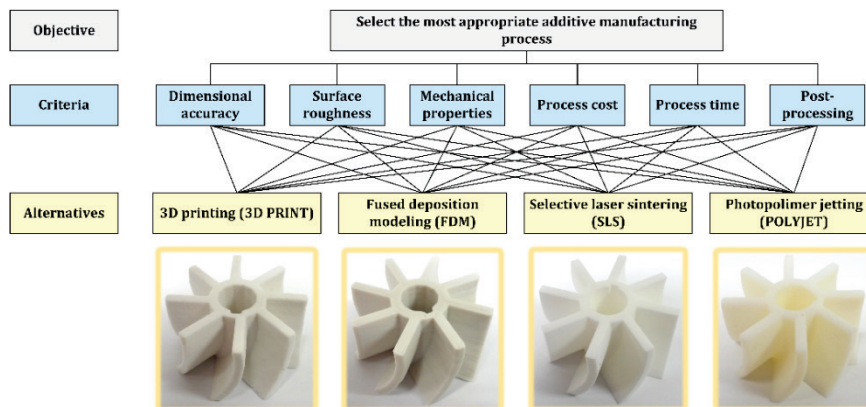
Objective

Select the most appropriate additive manufacturing process

Criteria

Dimensional accuracy

Surface roughness

Mechanical properties

Process cost

Process time

Post-processing

Alternatives

3D printing (3D PRINT)

Fused deposition modeling (FDM)

Selective laser sintering (SLS)

Photopolimer jetting (POLYJET)